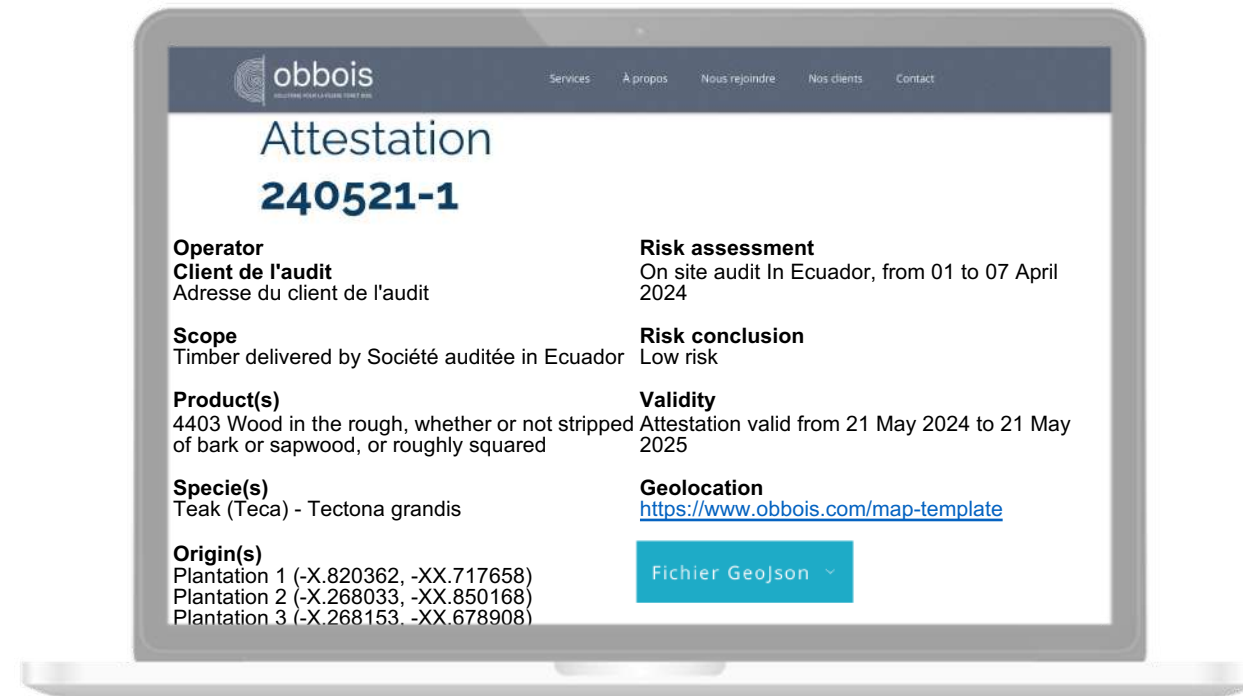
obbois
SOLUTIONS POUR LA FILIÈRE FORÊT BOIS

Services À propos Nous rejoindre Nos clients Contact

Attestation
240521-1

**Operator**
**Client de l'audit**
Adresse du client de l'audit

**Scope**
Timber delivered by Société auditée in Ecuador

**Product(s)**
4403 Wood in the rough, whether or not stripped of bark or sapwood, or roughly squared

**Specie(s)**
Teak (Teca) - Tectona grandis

**Origin(s)**
Plantation 1 (-X.820362, -XX.717658)
Plantation 2 (-X.268033, -XX.850168)
Plantation 3 (-X.268153, -XX.678908)

**Risk assessment**
On site audit In Ecuador, from 01 to 07 April 2024

**Risk conclusion**
Low risk

**Validity**
Attestation valid from 21 May 2024 to 21 May 2025

**Geolocation**
https://www.obbois.com/map-template

Fichier GeoJson